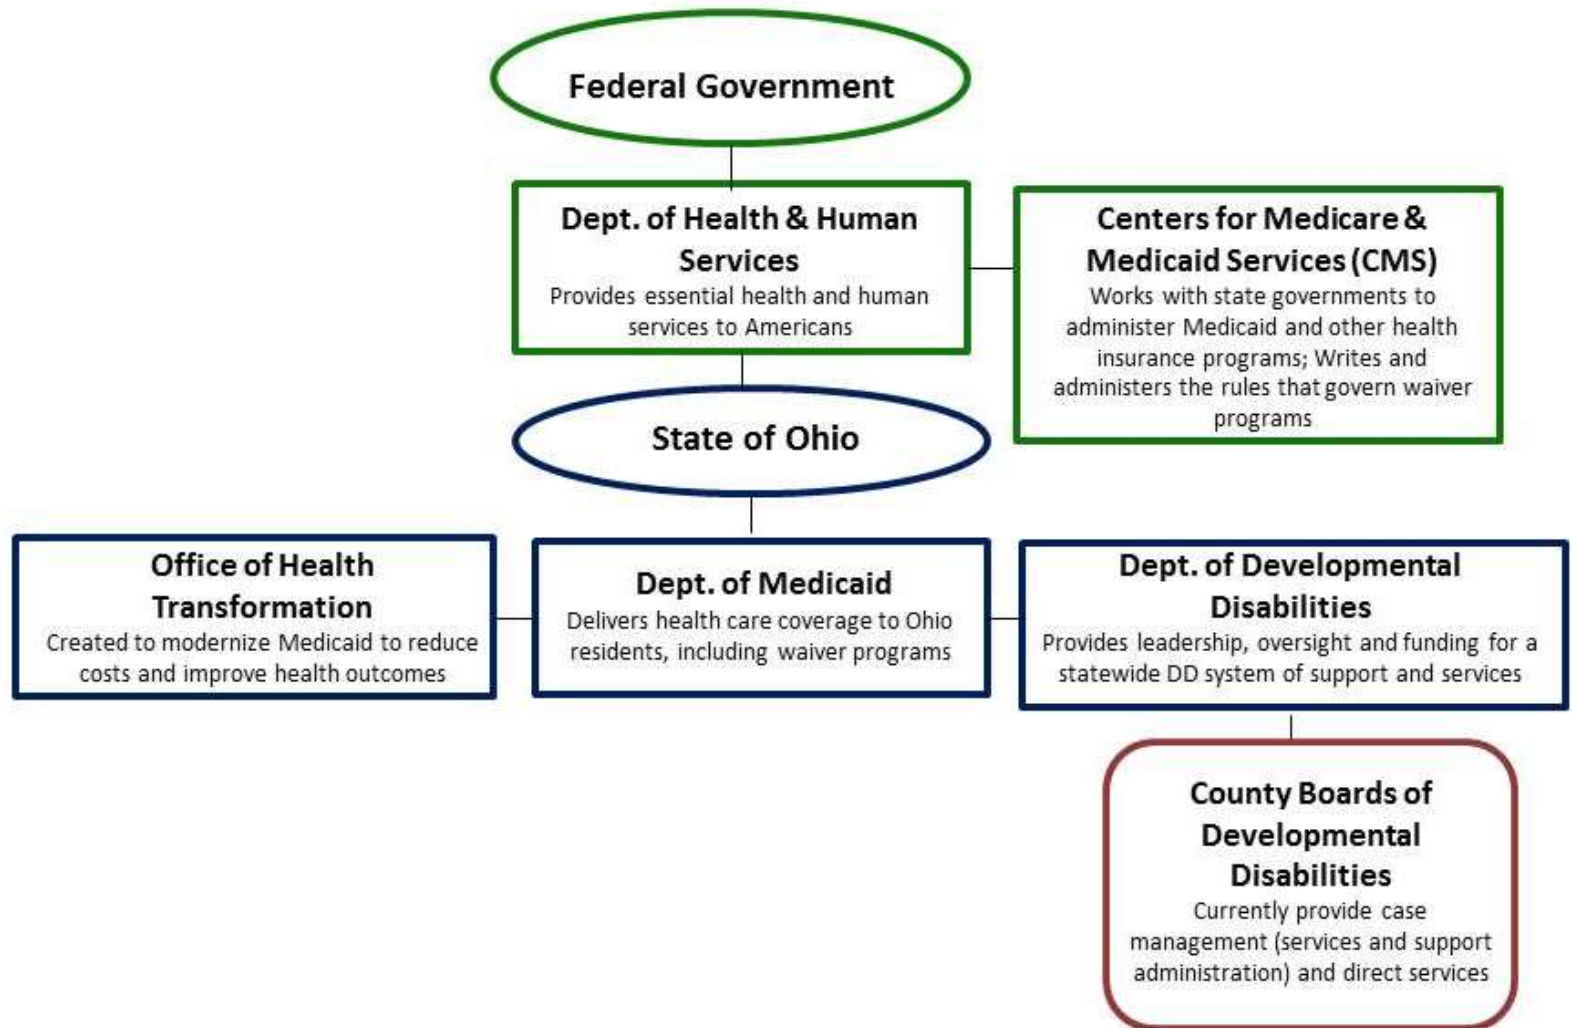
Federal Government

Dept. of Health & Human Services
Provides essential health and human services to Americans

Centers for Medicare & Medicaid Services (CMS)
Works with state governments to administer Medicaid and other health insurance programs; Writes and administers the rules that govern waiver programs

State of Ohio

Office of Health Transformation
Created to modernize Medicaid to reduce costs and improve health outcomes

Dept. of Medicaid
Delivers health care coverage to Ohio residents, including waiver programs

Dept. of Developmental Disabilities
Provides leadership, oversight and funding for a statewide DD system of support and services

County Boards of Developmental Disabilities
Currently provide case management (services and support administration) and direct services